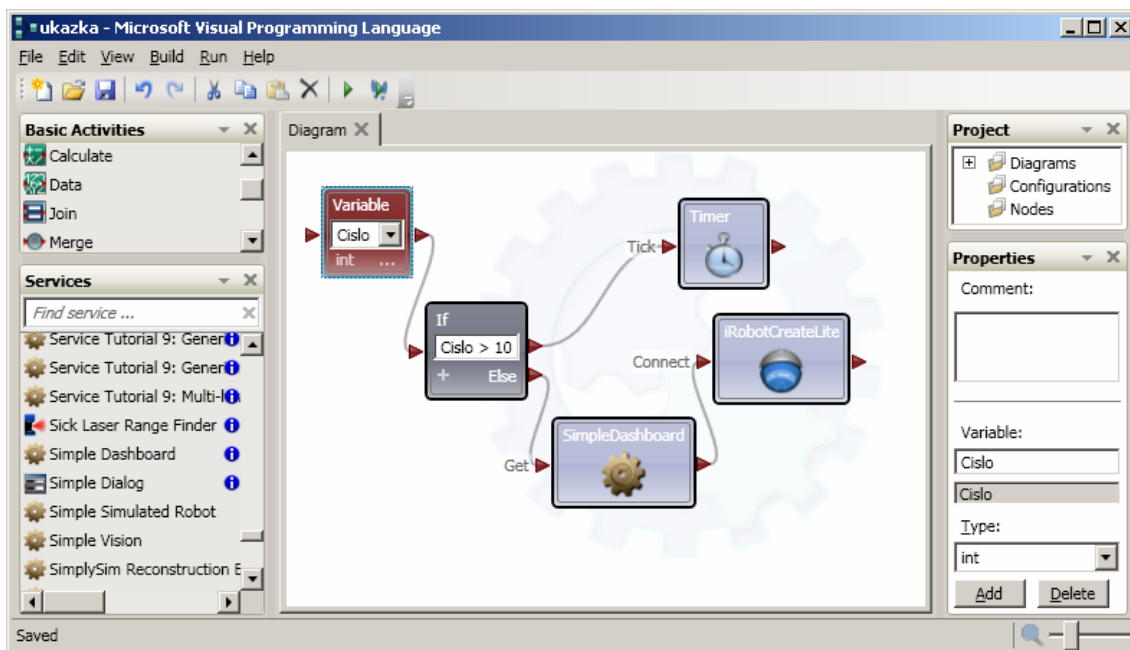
ukazka - Microsoft Visual Programming Language

File Edit View Build Run Help

Basic Activities
Calculate
Data
Join
Merge

Services
Find service ...
Service Tutorial 9: Gener
Service Tutorial 9: Gener
Service Tutorial 9: Multi-I
Sick Laser Range Finder
Simple Dashboard
Simple Dialog
Simple Simulated Robot
Simple Vision
SimplySim Reconstruction E

Diagram

Variable
Cislo
int ...

If
Cislo > 10
+ Else

Tick
Timer

Connect
iRobotCreateLite

Get
SimpleDashboard

Project
Diagrams
Configurations
Nodes

Properties
Comment:

Variable:
Cislo
Cislo
Type:
int
Add
Delete

Saved